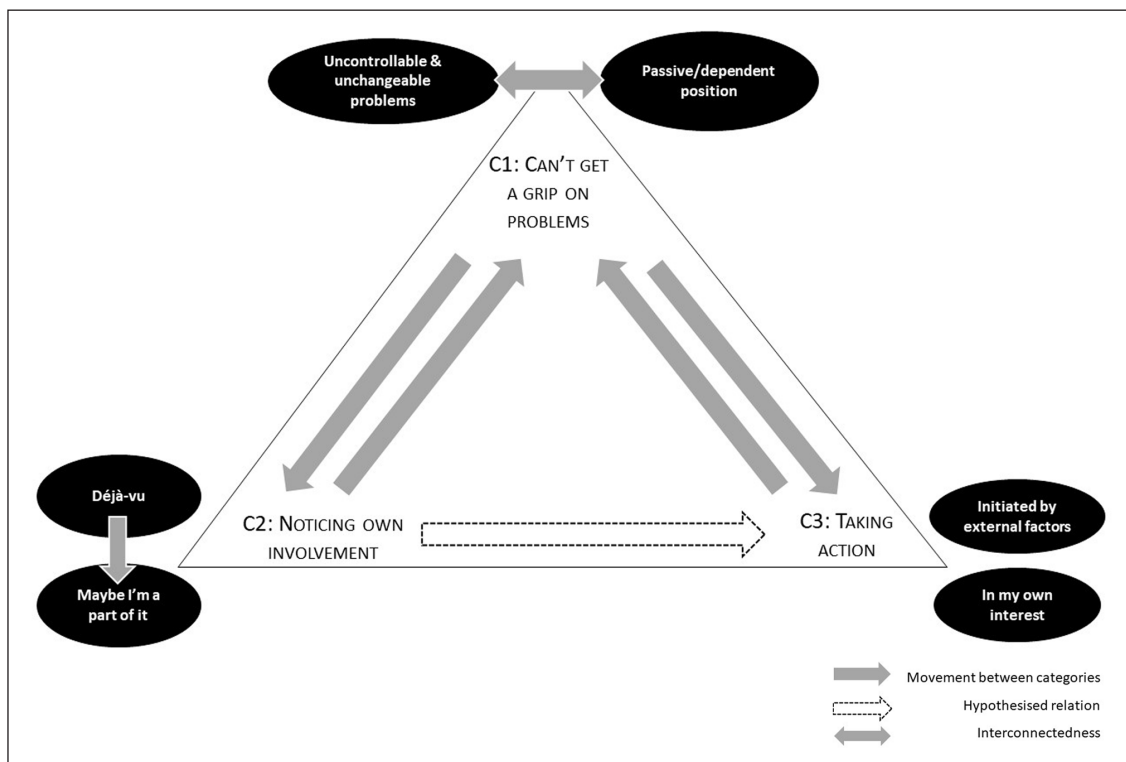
Uncontrollable & unchangeable problems

Passive/dependent position

C1: Can't get a grip on problems

Déjà-vu

Maybe I'm a part of it

C2: Noticing own involvement

C3: Taking action

Initiated by external factors

In my own interest

Movement between categories

Hypothesised relation

Interconnectedness